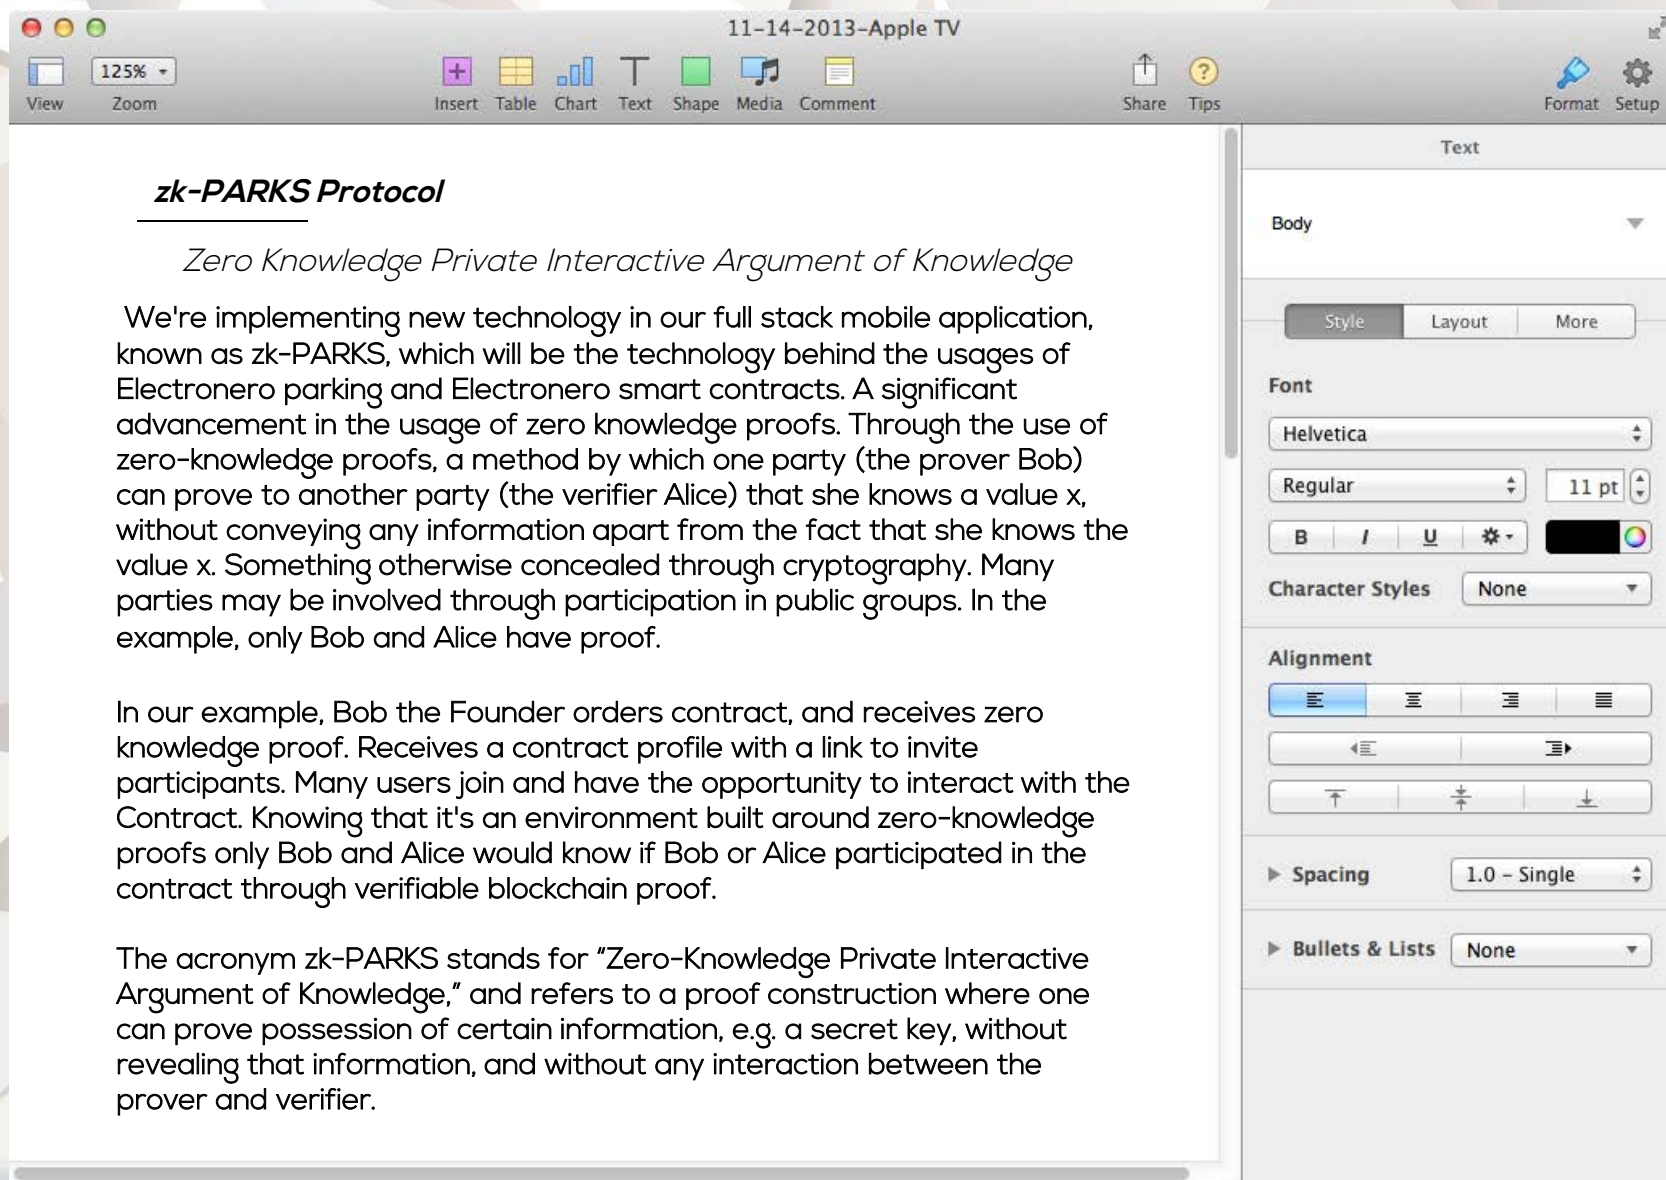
11-14-2013-Apple TV

View 125% Zoom Insert Table Chart Text Shape Media Comment Share Tips Format Setup

zk-PARKS Protocol

Zero Knowledge Private Interactive Argument of Knowledge

We're implementing new technology in our full stack mobile application, known as zk-PARKS, which will be the technology behind the usages of Electronero parking and Electronero smart contracts. A significant advancement in the usage of zero knowledge proofs. Through the use of zero-knowledge proofs, a method by which one party (the prover Bob) can prove to another party (the verifier Alice) that she knows a value x, without conveying any information apart from the fact that she knows the value x. Something otherwise concealed through cryptography. Many parties may be involved through participation in public groups. In the example, only Bob and Alice have proof.

In our example, Bob the Founder orders contract, and receives zero knowledge proof. Receives a contract profile with a link to invite participants. Many users join and have the opportunity to interact with the Contract. Knowing that it's an environment built around zero-knowledge proofs only Bob and Alice would know if Bob or Alice participated in the contract through verifiable blockchain proof.

The acronym zk-PARKS stands for "Zero-Knowledge Private Interactive Argument of Knowledge," and refers to a proof construction where one can prove possession of certain information, e.g. a secret key, without revealing that information, and without any interaction between the prover and verifier.

Text

Body

Style Layout More

Font

Helvetica

Regular 11 pt

B I U

Character Styles None

Alignment

Spacing 1.0 - Single

Bullets & Lists None